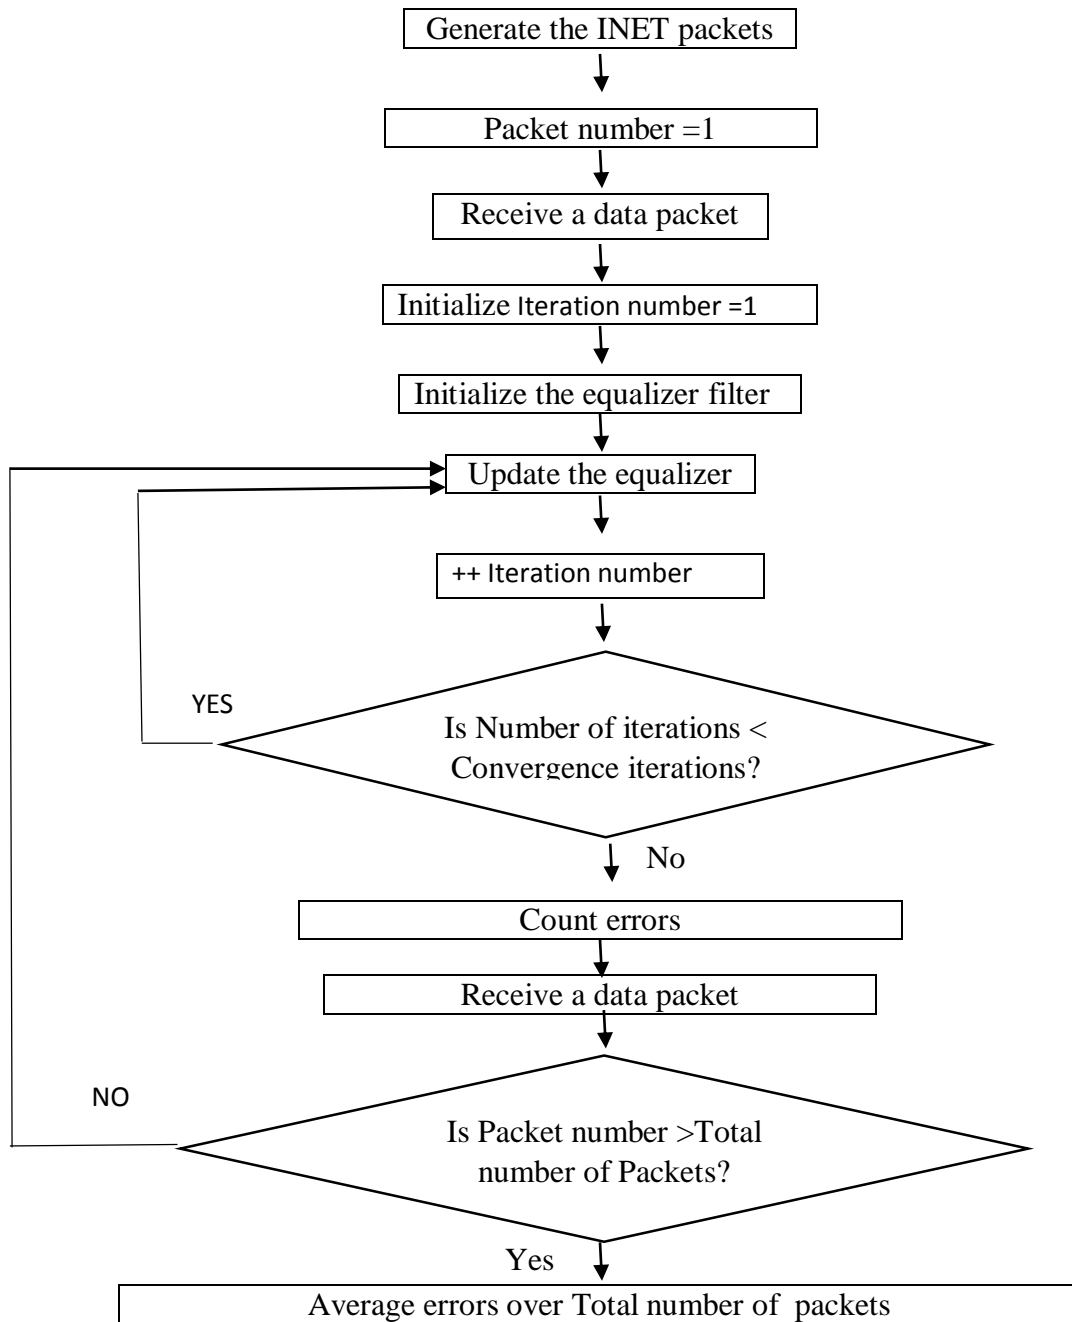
Generate the INET packets

Packet number =1

Receive a data packet

Initialize Iteration number =1

Initialize the equalizer filter

Update the equalizer

++ Iteration number

YES

Is Number of iterations < Convergence iterations?

No

Count errors

Receive a data packet

NO

Is Packet number >Total number of Packets?

Yes

Average errors over Total number of packets